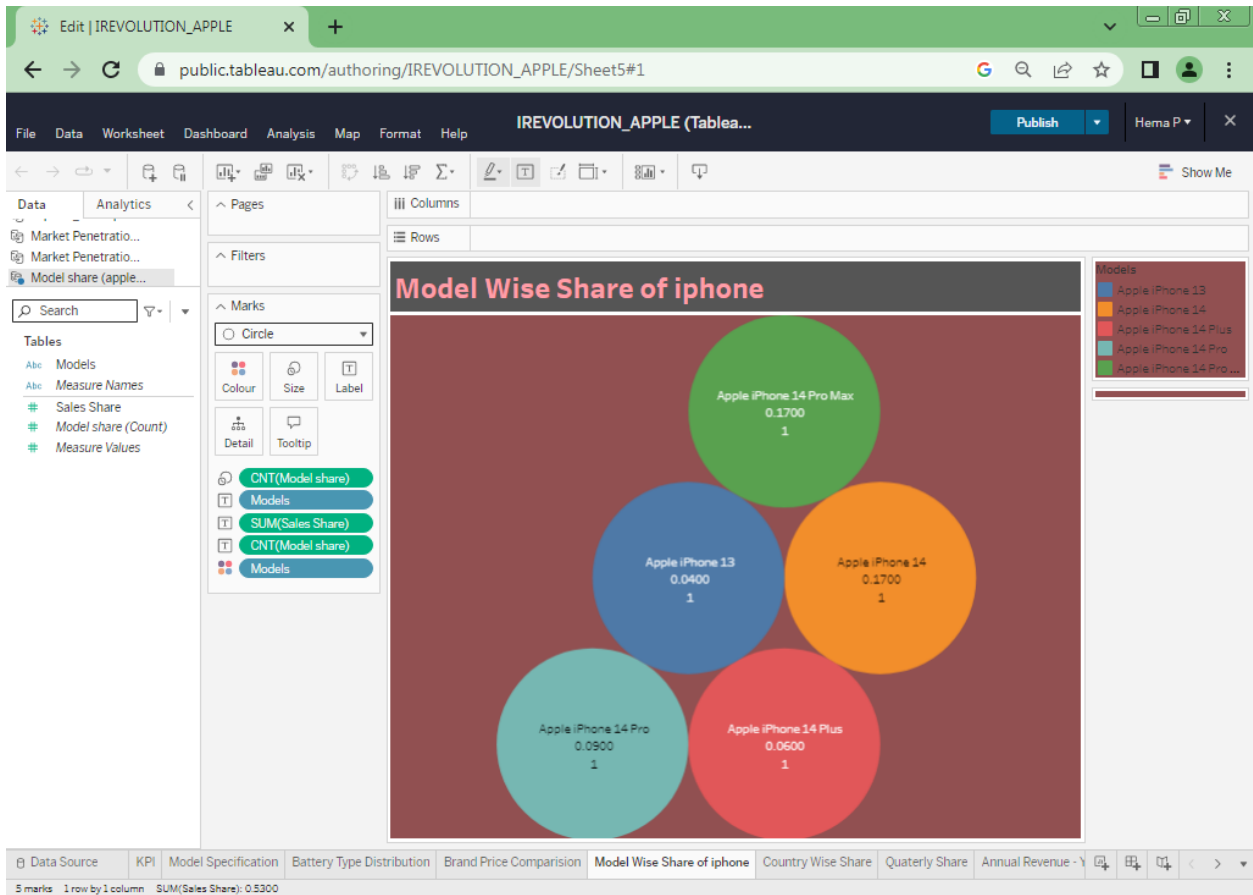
Edit | IREVOLUTION_APPLE

public.tableau.com/authoring/IREVOLUTION_APPLE/Sheet5#1

File Data Worksheet Dashboard Analysis Map Format Help

IREVOLUTION_APPLE (Tablea...

Publish

Hema P

Show Me

Data Analytics

Market Penetratio...
Market Penetratio...
Model share (apple...

Search

Tables
Models
Measure Names
Sales Share
Model share (Count)
Measure Values

Pages

Filters

Marks

Circle

Colour Size Label
Detail Tooltip

CNT(Model share)
Models
SUM(Sales Share)
CNT(Model share)
Models

Columns

Rows

Model Wise Share of iphone

Apple iPhone 14 Pro Max
0.1700
1

Apple iPhone 13
0.0400
1

Apple iPhone 14
0.1700
1

Apple iPhone 14 Pro
0.0900
1

Apple iPhone 14 Plus
0.0600
1

Models
Apple iPhone 13
Apple iPhone 14
Apple iPhone 14 Plus
Apple iPhone 14 Pro
Apple iPhone 14 Pro ...

Data Source | KPI | Model Specification | Battery Type Distribution | Brand Price Comparision | Model Wise Share of iphone | Country Wise Share | Quaterly Share | Annual Revenue - Y

5 marks 1 row by 1 column SUM(Sales Share): 0.5300